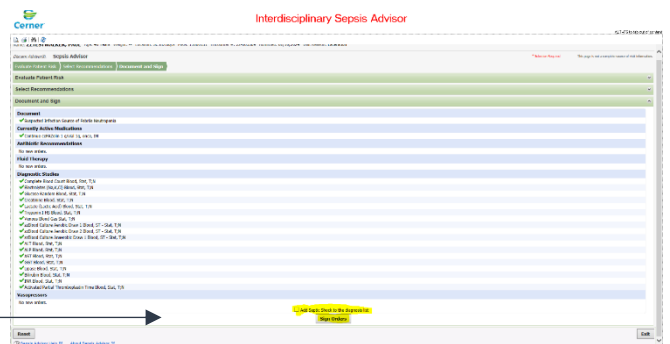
Cerner

Interdisciplinary Sepsis Advisor

Sepsis Advisor

Evaluate Patient Risk | Select Recommendations | Document and Sign

Evaluate Patient Risk

Select Recommendations

Document and Sign

Document

Suspected Infection Source of Febrile Neutropenia

Currently Active Medications

No new orders.

Antibiotic Recommendations

No new orders.

Fluid Therapy

No new orders.

Diagnostic Studies

Complete Blood Count Blood, Stat, T;N

Blood Culture Blood, Stat, T;N

Lactic Acid Blood, Stat, T;N

Venous Blood Gas Stat, T;N

Blood Culture Aerobic Draw 1 Blood, ST - Stat, T;N

Blood Culture Aerobic Draw 2 Blood, ST - Stat, T;N

Blood Culture Anaerobic Draw 1 Blood, ST - Stat, T;N

Blood, Stat, T;N

Blood, Stat, T;N

Blood, Stat, T;N

Blood, Stat, T;N

Blood, Stat, T;N

Blood, Stat, T;N

Blood, Stat, T;N

Activated Partial Thromboplastin Time Blood, Stat, T;N

Vasopressors

No new orders.

Add Sepsis Shock to the diagnosis list

Sign Orders

Reset

Exit